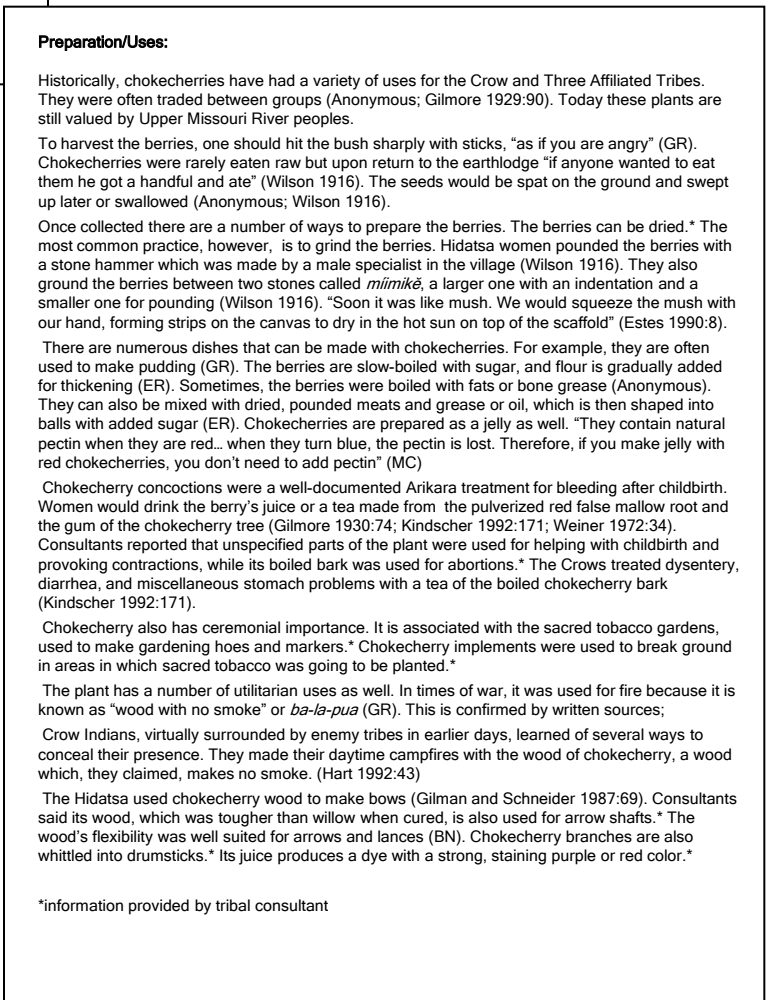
**Preparation/Uses:**

Historically, chokecherries have had a variety of uses for the Crow and Three Affiliated Tribes. They were often traded between groups (Anonymous; Gilmore 1929:90). Today these plants are still valued by Upper Missouri River peoples.

To harvest the berries, one should hit the bush sharply with sticks, "as if you are angry" (GR). Chokecherries were rarely eaten raw but upon return to the earthlodge "if anyone wanted to eat them he got a handful and ate" (Wilson 1916). The seeds would be spat on the ground and swept up later or swallowed (Anonymous; Wilson 1916).

Once collected there are a number of ways to prepare the berries. The berries can be dried.* The most common practice, however, is to grind the berries. Hidatsa women pounded the berries with a stone hammer which was made by a male specialist in the village (Wilson 1916). They also ground the berries between two stones called *míimikĕ*, a larger one with an indentation and a smaller one for pounding (Wilson 1916). "Soon it was like mush. We would squeeze the mush with our hand, forming strips on the canvas to dry in the hot sun on top of the scaffold" (Estes 1990:8).

There are numerous dishes that can be made with chokecherries. For example, they are often used to make pudding (GR). The berries are slow-boiled with sugar, and flour is gradually added for thickening (ER). Sometimes, the berries were boiled with fats or bone grease (Anonymous). They can also be mixed with dried, pounded meats and grease or oil, which is then shaped into balls with added sugar (ER). Chokecherries are prepared as a jelly as well. "They contain natural pectin when they are red… when they turn blue, the pectin is lost. Therefore, if you make jelly with red chokecherries, you don't need to add pectin" (MC)

Chokecherry concoctions were a well-documented Arikara treatment for bleeding after childbirth. Women would drink the berry's juice or a tea made from the pulverized red false mallow root and the gum of the chokecherry tree (Gilmore 1930:74; Kindscher 1992:171; Weiner 1972:34). Consultants reported that unspecified parts of the plant were used for helping with childbirth and provoking contractions, while its boiled bark was used for abortions.* The Crows treated dysentery, diarrhea, and miscellaneous stomach problems with a tea of the boiled chokecherry bark (Kindscher 1992:171).

Chokecherry also has ceremonial importance. It is associated with the sacred tobacco gardens, used to make gardening hoes and markers.* Chokecherry implements were used to break ground in areas in which sacred tobacco was going to be planted.*

The plant has a number of utilitarian uses as well. In times of war, it was used for fire because it is known as "wood with no smoke" or *ba-la-pua* (GR). This is confirmed by written sources;

Crow Indians, virtually surrounded by enemy tribes in earlier days, learned of several ways to conceal their presence. They made their daytime campfires with the wood of chokecherry, a wood which, they claimed, makes no smoke. (Hart 1992:43)

The Hidatsa used chokecherry wood to make bows (Gilman and Schneider 1987:69). Consultants said its wood, which was tougher than willow when cured, is also used for arrow shafts.* The wood's flexibility was well suited for arrows and lances (BN). Chokecherry branches are also whittled into drumsticks.* Its juice produces a dye with a strong, staining purple or red color.*

*information provided by tribal consultant